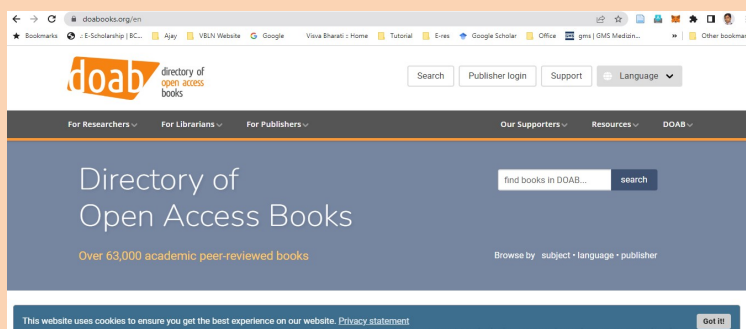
doabooks.org/en

Bookmarks :: E-Scholarship | BC... Ajay VBLN Website Google Visva Bharati :: Home Tutorial E-res Google Scholar Office gms | GMS Medizin... » Other bookmar

doab directory of open access books

Search Publisher login Support Language

For Researchers For Librarians For Publishers Our Supporters Resources DOAB

Directory of Open Access Books

find books in DOAB... search

Over 63,000 academic peer-reviewed books

Browse by subject • language • publisher

This website uses cookies to ensure you get the best experience on our website. Privacy statement

Got it!